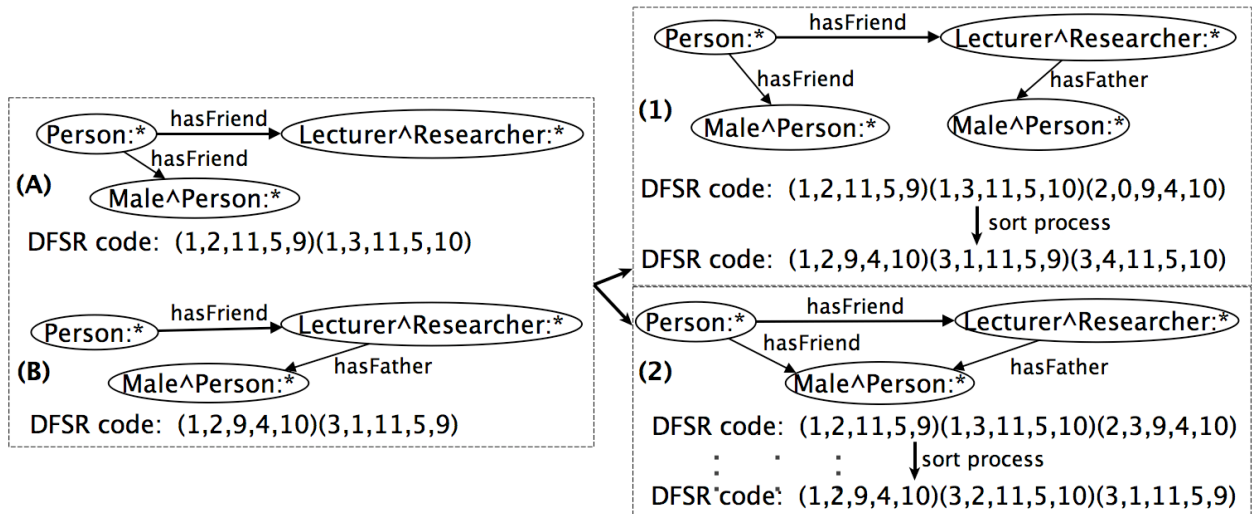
Person:*
hasFriend
Lecturer^Researcher:*
hasFriend
(A)
Male^Person:*
DFSR code: (1,2,11,5,9)(1,3,11,5,10)

Person:*
hasFriend
Lecturer^Researcher:*
hasFather
(B)
Male^Person:*
DFSR code: (1,2,9,4,10)(3,1,11,5,9)

Person:*
hasFriend
Lecturer^Researcher:*
hasFriend
hasFather
(1)
Male^Person:*
Male^Person:*
DFSR code: (1,2,11,5,9)(1,3,11,5,10)(2,0,9,4,10)
sort process
DFSR code: (1,2,9,4,10)(3,1,11,5,9)(3,4,11,5,10)

Person:*
hasFriend
Lecturer^Researcher:*
hasFriend
hasFather
(2)
Male^Person:*
DFSR code: (1,2,11,5,9)(1,3,11,5,10)(2,3,9,4,10)
sort process
DFSR code: (1,2,9,4,10)(3,2,11,5,10)(3,1,11,5,9)